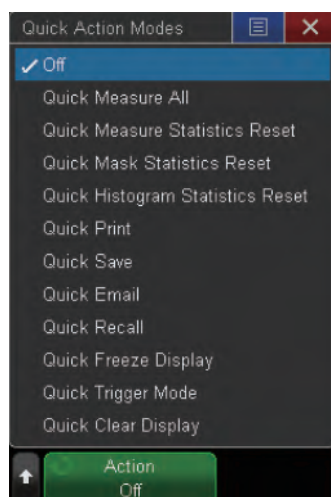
Quick Action Modes

✓ Off

Quick Measure All

Quick Measure Statistics Reset

Quick Mask Statistics Reset

Quick Histogram Statistics Reset

Quick Print

Quick Save

Quick Email

Quick Recall

Quick Freeze Display

Quick Trigger Mode

Quick Clear Display

Action
Off